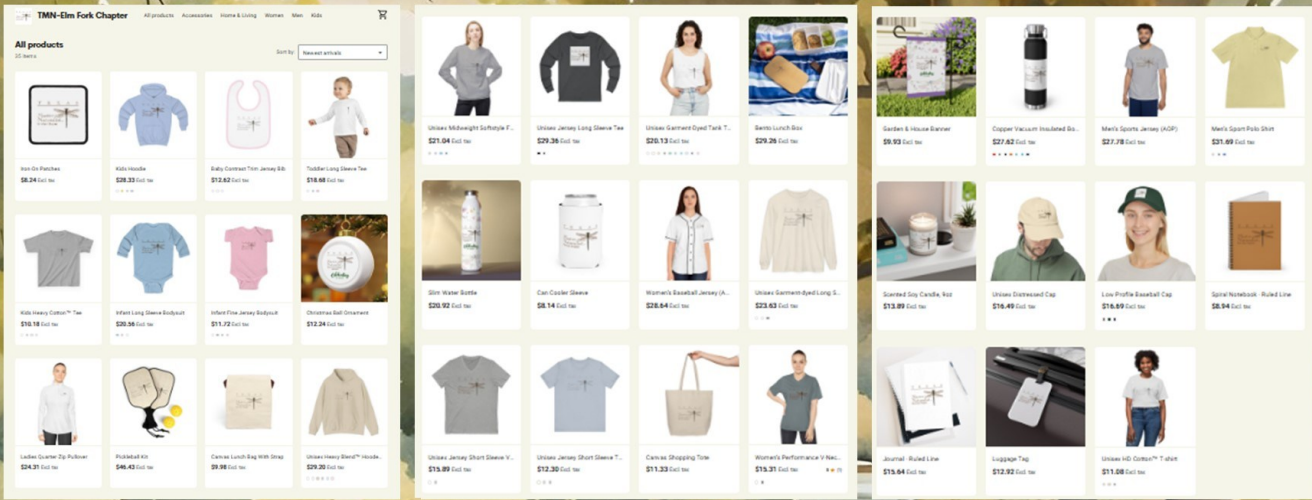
TMN-Elm Fork Chapter All products Accessories Home & Living Women Men Kids

All products
35 items

Sort by: Newest arrivals

Iron On Patches
$8.24 Excl. tax

Kids Hoodie
$28.33 Excl. tax

Baby Contrast Trim Jersey Bib
$12.62 Excl. tax

Toddler Long Sleeve Tee
$18.68 Excl. tax

Kids Heavy Cotton™ Tee
$10.18 Excl. tax

Infant Long Sleeve Bodysuit
$20.56 Excl. tax

Infant Fine Jersey Bodysuit
$11.72 Excl. tax

Christmas Ball Ornament
$12.24 Excl. tax

Ladies Quarter-Zip Pullover
$24.31 Excl. tax

Pickleball Kit
$46.43 Excl. tax

Canvas Lunch Bag With Strap
$9.98 Excl. tax

Unisex Heavy Blend™ Hoode...
$29.20 Excl. tax

Unisex Midweight Softstyle F...
$21.04 Excl. tax

Unisex Jersey Long Sleeve Tee
$29.36 Excl. tax

Unisex Garment-Dyed Tank T...
$20.13 Excl. tax

Bento Lunch Box
$29.26 Excl. tax

Slim Water Bottle
$20.92 Excl. tax

Can Cooler Sleeve
$8.14 Excl. tax

Women's Baseball Jersey (A...
$28.64 Excl. tax

Unisex Garment-dyed Long S...
$23.63 Excl. tax

Unisex Jersey Short Sleeve V-...
$15.89 Excl. tax

Unisex Jersey Short Sleeve T...
$12.30 Excl. tax

Canvas Shopping Tote
$11.33 Excl. tax

Women's Performance V-Nec...
$15.31 Excl. tax

Garden & House Banner
$9.93 Excl. tax

Copper Vacuum Insulated Bo...
$27.62 Excl. tax

Men's Sports Jersey (AOP)
$27.78 Excl. tax

Men's Sport Polo Shirt
$31.69 Excl. tax

Scented Soy Candle, 9oz
$13.89 Excl. tax

Unisex Distressed Cap
$16.49 Excl. tax

Low Profile Baseball Cap
$16.69 Excl. tax

Spiral Notebook - Ruled Line
$8.94 Excl. tax

Journal - Ruled Line
$15.64 Excl. tax

Luggage Tag
$12.92 Excl. tax

Unisex HD Cotton™ T-shirt
$11.08 Excl. tax